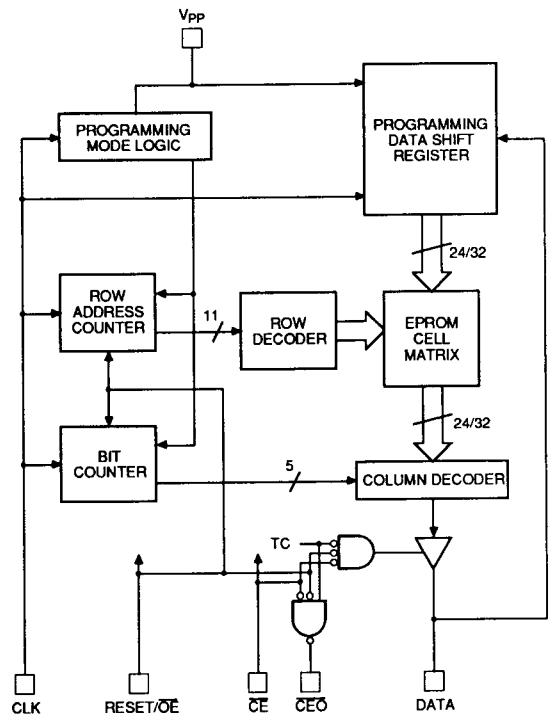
$V_{PP}$

PROGRAMMING MODE LOGIC

PROGRAMMING DATA SHIFT REGISTER

24/32

ROW ADDRESS COUNTER

11

ROW DECODER

EPROM CELL MATRIX

24/32

BIT COUNTER

5

COLUMN DECODER

TC

CLK

RESET/$\overline{OE}$

$\overline{CE}$

$\overline{CEO}$

DATA